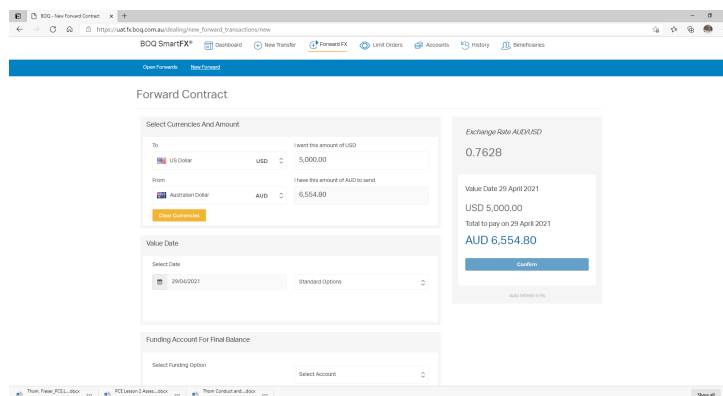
BOQ - New Forward Contract ×

https://uat.fx.boq.com.au/dealing/new_forward_transactions/new

BOQ SmartFX® Dashboard New Transfer Forward FX Limit Orders Accounts History Beneficiaries

Open Forwards New Forward

Forward Contract

Select Currencies And Amount

To
US Dollar USD
I want this amount of USD
5,000.00

From
Australian Dollar AUD
I have this amount of AUD to send
6,554.80

Clear Currencies

Exchange Rate AUD/USD
0.7628

Value Date 29 April 2021
USD 5,000.00
Total to pay on 29 April 2021
AUD 6,554.80
Confirm
Auto refresh in 9s

Value Date

Select Date
29/04/2021
Standard Options

Funding Account For Final Balance

Select Funding Option
Select Account

Thom_Fraser_PCE1....docx
PCE Lesson 2 Asses....docx
Thom Conduct and....docx
Show all